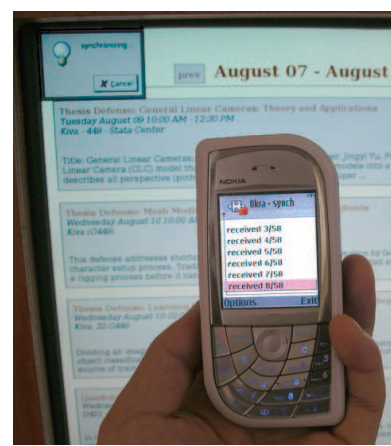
synchronizing

X Cancel

prev August 07 - August

Thesis Defense: General Linear Cameras: Theory and Applications
Tuesday August 09 10:00 AM - 12:30 PM
Kiva - 449 - Stata Center

Title: General Linear Cameras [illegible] Jingyi Yu
Linear Camera (GLC) model the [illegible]
describes all perspective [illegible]

Thesis Defense: Mesh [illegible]
Wednesday August 10 10:00 AM
Kiva (G449)

This defense addresses short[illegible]
character setup process. Trad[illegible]
a rigging process before it can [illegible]

Thesis Defense: Learning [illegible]
Wednesday August 10 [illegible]
Kiva, 32-G449

Dividing an image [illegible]
object classification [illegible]
source of train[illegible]

NOKIA

okra - synch

received 3/58
received 4/58
received 5/58
received 6/58
received 7/58
received 8/58

Options
Exit